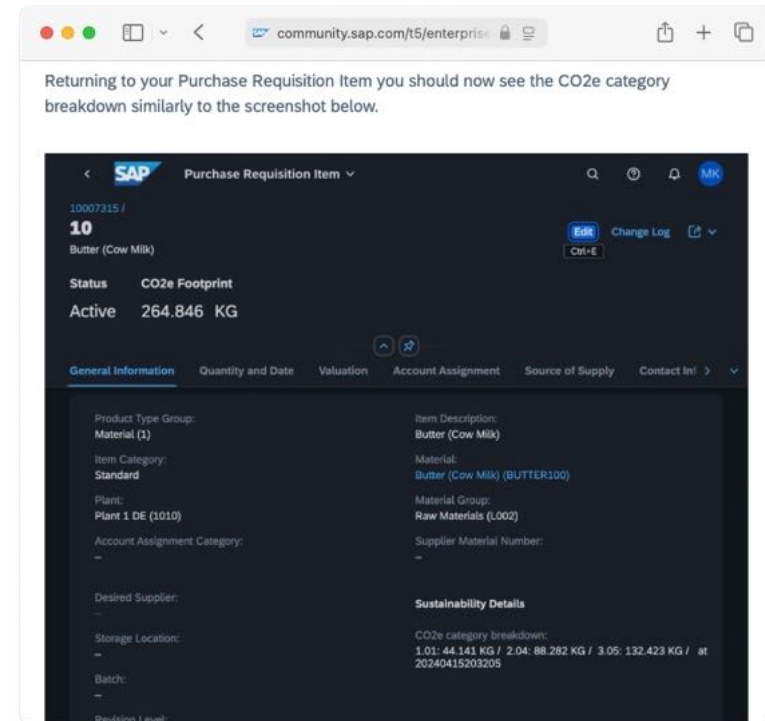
community.sap.com/t5/enterpris

Returning to your Purchase Requisition Item you should now see the CO2e category breakdown similarly to the screenshot below.

SAP Purchase Requisition Item

MK

10007315 /
10
Butter (Cow Milk)

Edit Ctrl+E Change Log

Status
Active

CO2e Footprint
264.846 KG

General Information Quantity and Date Valuation Account Assignment Source of Supply Contact Inf

Product Type Group:
Material (1)

Item Category:
Standard

Plant:
Plant 1 DE (1010)

Account Assignment Category:
–

Desired Supplier:
–

Storage Location:
–

Batch:
–

Item Description:
Butter (Cow Milk)

Material:
Butter (Cow Milk) (BUTTER100)

Material Group:
Raw Materials (L002)

Supplier Material Number:
–

Sustainability Details

CO2e category breakdown:
1.01: 44.141 KG / 2.04: 88.282 KG / 3.05: 132.423 KG / at 20240415203205

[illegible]